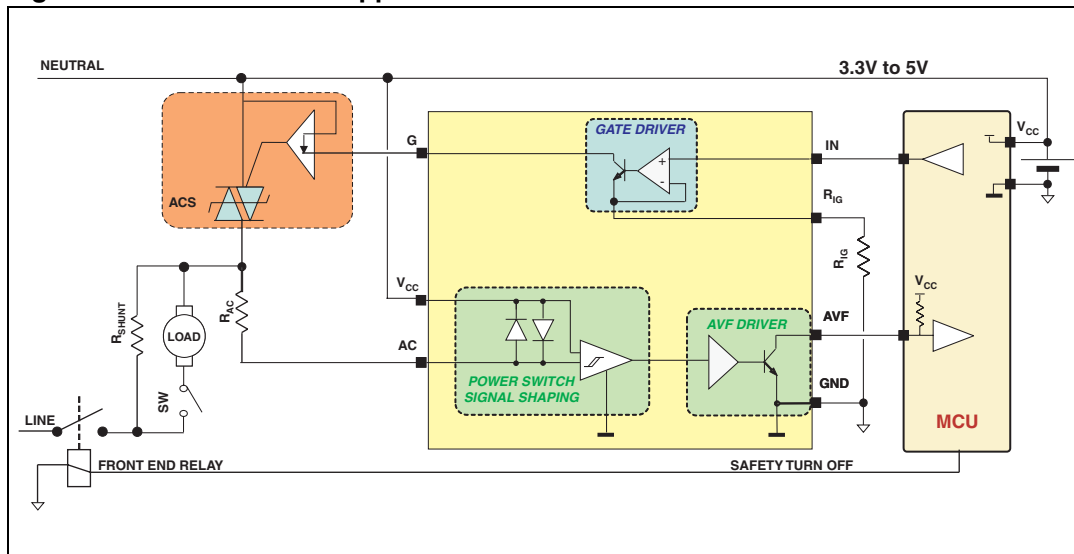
NEUTRAL
3.3V to 5V
ACS
G
GATE DRIVER
IN
$V_{CC}$
$R_{IG}$
$R_{IG}$
$V_{CC}$
$V_{CC}$
$R_{SHUNT}$
LOAD
$R_{AC}$
AVF DRIVER
AVF
AC
POWER SWITCH
SIGNAL SHAPING
GND
SW
LINE
MCU
FRONT END RELAY
SAFETY TURN OFF